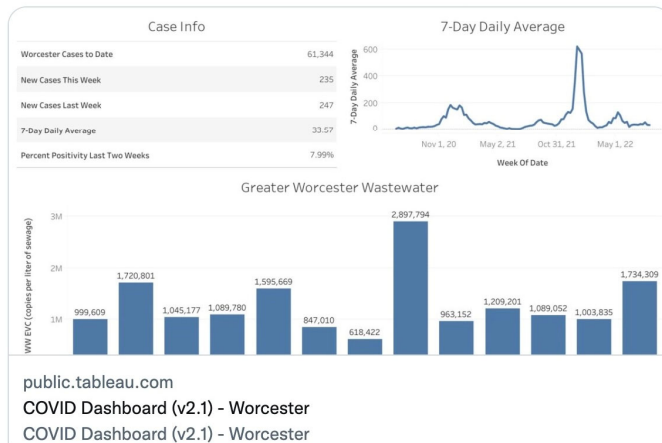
Case Info

| | |
|---|---|
| Worcester Cases to Date | 61,344 |
| New Cases This Week | 235 |
| New Cases Last Week | 247 |
| 7-Day Daily Average | 33.57 |
| Percent Positivity Last Two Weeks | 7.99% |

7-Day Daily Average

7-Day Daily Average

600
400
200
0

Nov 1, 20
May 2, 21
Oct 31, 21
May 1, 22

Week Of Date

Greater Worcester Wastewater

WW EVC (copies per liter of sewage)

3M
2M
1M

999,609
1,720,801
1,045,177
1,089,780
1,595,669
847,010
618,422
2,897,794
963,152
1,209,201
1,089,052
1,003,835
1,734,309

public.tableau.com
COVID Dashboard (v2.1) - Worcester
COVID Dashboard (v2.1) - Worcester